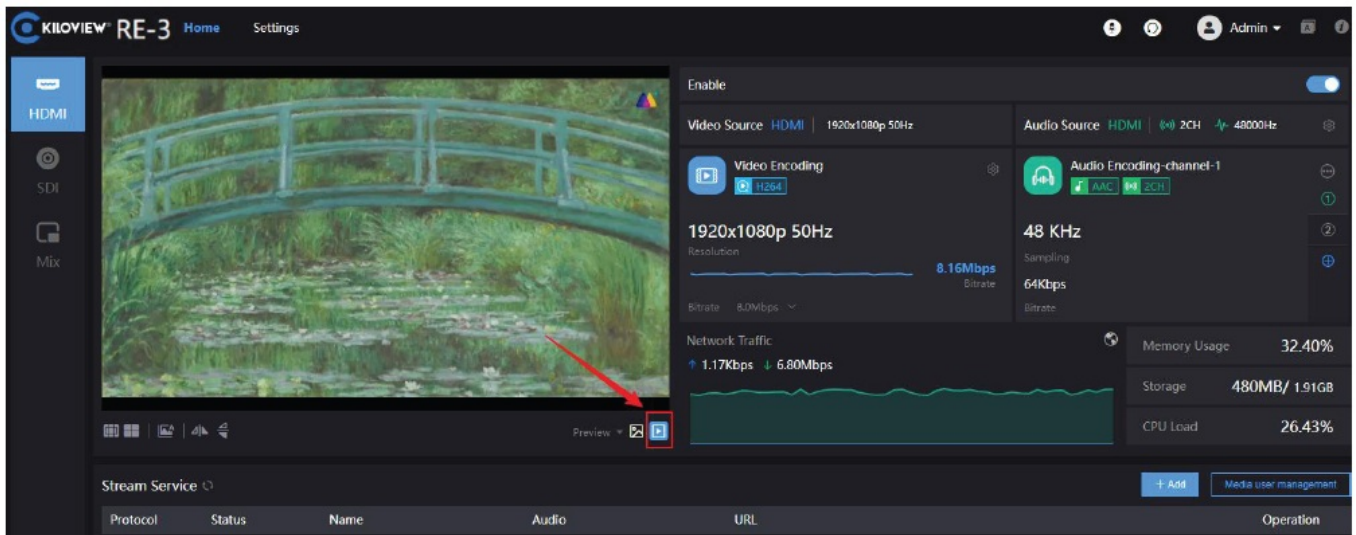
KILOVIEW RE-3 Home Settings

Admin

HDMI

SDI

Mix

Enable

Video Source HDMI | 1920x1080p 50Hz

Audio Source HDMI | 2CH 48000Hz

Video Encoding

H264

Audio Encoding-channel-1

AAC 2CH

①

②

1920x1080p 50Hz

Resolution

8.16Mbps

Bitrate

Bitrate 8.0Mbps

48 KHz

Sampling

64Kbps

Bitrate

Network Traffic

↑ 1.17Kbps ↓ 6.80Mbps

Memory Usage 32.40%

Storage 480MB/ 1.91GB

CPU Load 26.43%

Preview

Stream Service

+ Add

Media user management

| Protocol | Status | Name | Audio | URL | Operation |
|---|---|---|---|---|---|